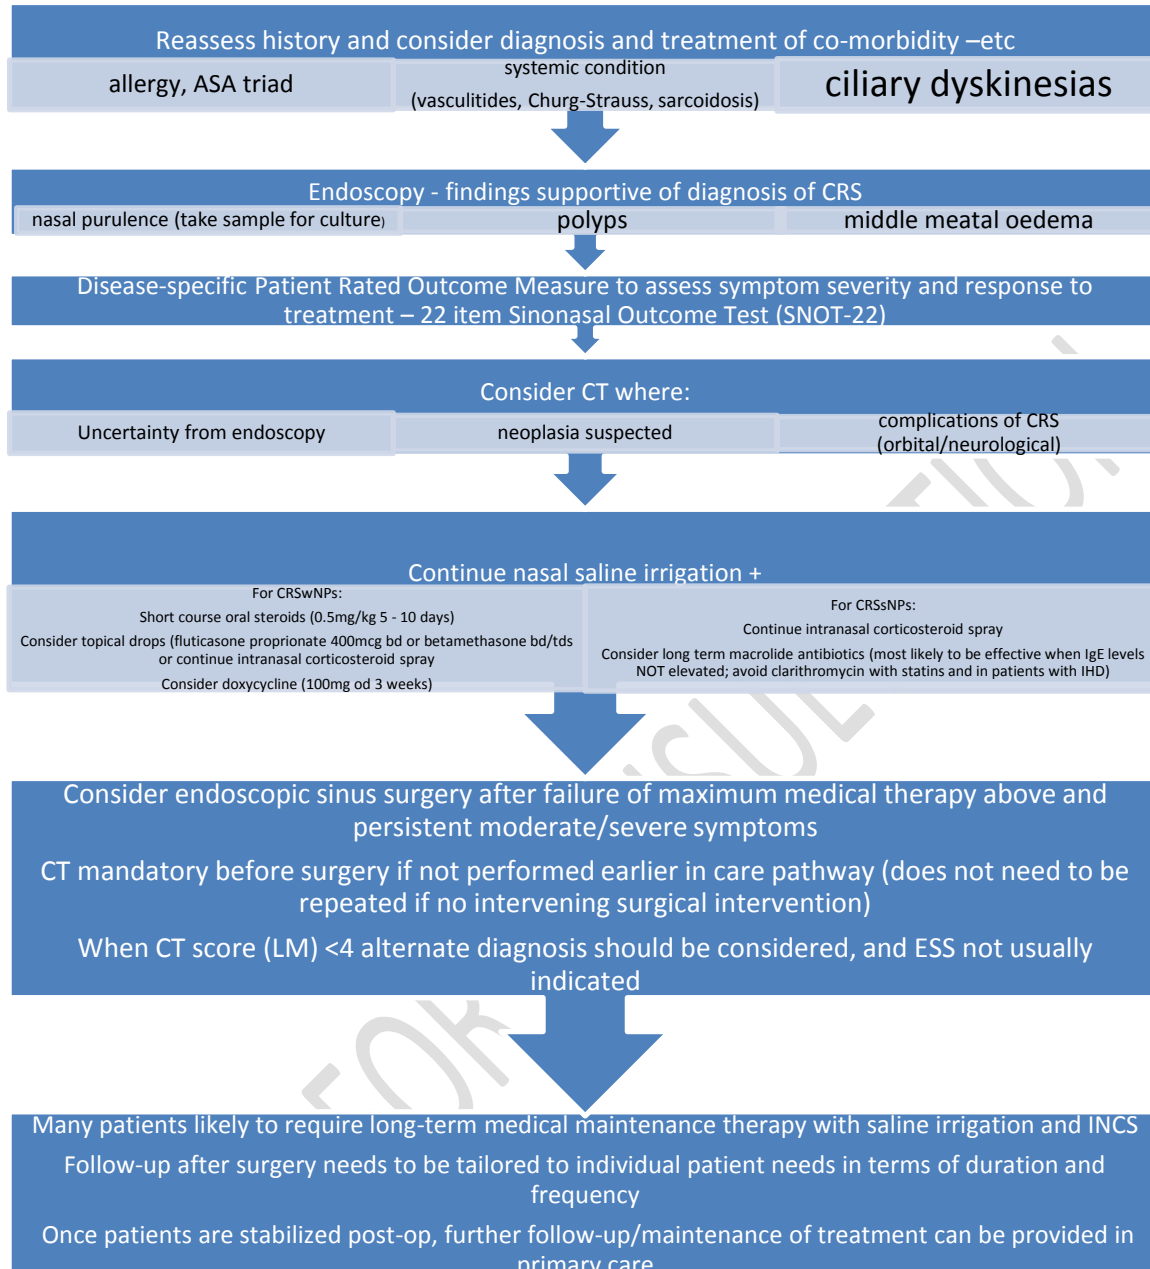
Reassess history and consider diagnosis and treatment of co-morbidity –etc

allergy, ASA triad

systemic condition
(vasculitides, Churg-Strauss, sarcoidosis)

ciliary dyskinesias

Endoscopy - findings supportive of diagnosis of CRS

nasal purulence (take sample for culture)

polyps

middle meatal oedema

Disease-specific Patient Rated Outcome Measure to assess symptom severity and response to treatment – 22 item Sinonasal Outcome Test (SNOT-22)

Consider CT where:

Uncertainty from endoscopy

neoplasia suspected

complications of CRS (orbital/neurological)

Continue nasal saline irrigation +

For CRSwNPs:
Short course oral steroids (0.5mg/kg 5 - 10 days)
Consider topical drops (fluticasone proprionate 400mcg bd or betamethasone bd/tds or continue intranasal corticosteroid spray
Consider doxycycline (100mg od 3 weeks)

For CRSsNPs:
Continue intranasal corticosteroid spray
Consider long term macrolide antibiotics (most likely to be effective when IgE levels NOT elevated; avoid clarithromycin with statins and in patients with IHD)

Consider endoscopic sinus surgery after failure of maximum medical therapy above and persistent moderate/severe symptoms

CT mandatory before surgery if not performed earlier in care pathway (does not need to be repeated if no intervening surgical intervention)

When CT score (LM) <4 alternate diagnosis should be considered, and ESS not usually indicated

Many patients likely to require long-term medical maintenance therapy with saline irrigation and INCS

Follow-up after surgery needs to be tailored to individual patient needs in terms of duration and frequency

Once patients are stabilized post-op, further follow-up/maintenance of treatment can be provided in primary care